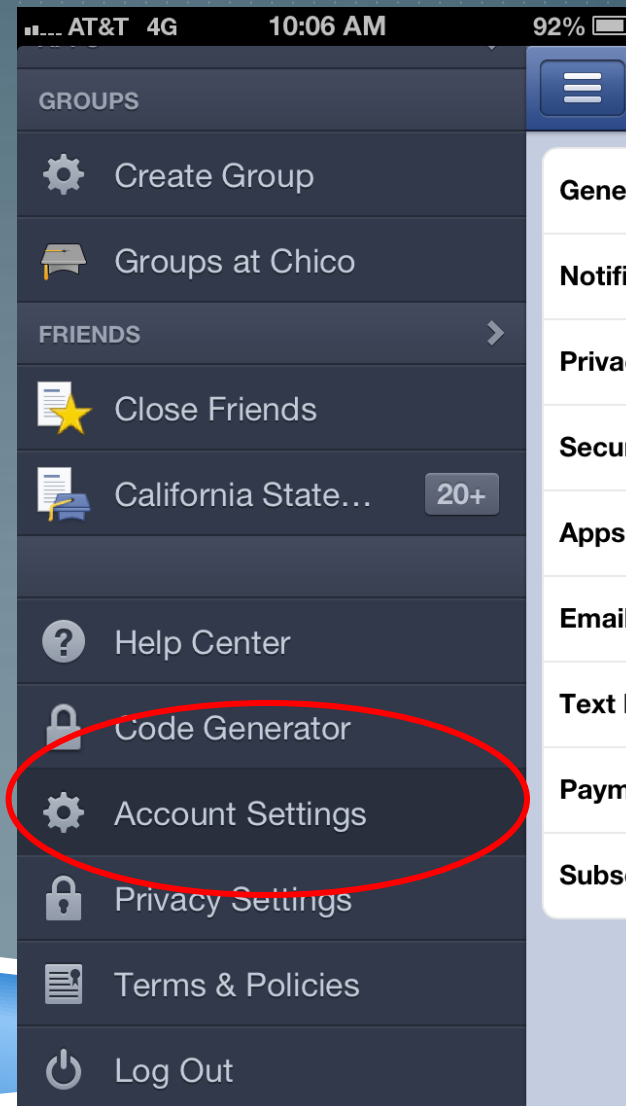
AT&T 4G 10:06 AM 92%

GROUPS

Create Group

Groups at Chico

FRIENDS

Close Friends

California State…

20+

Help Center

Code Generator

Account Settings

Privacy Settings

Terms & Policies

Log Out

Gene

Notifi

Priva

Secu

Apps

Emai

Text

Paym

Subs